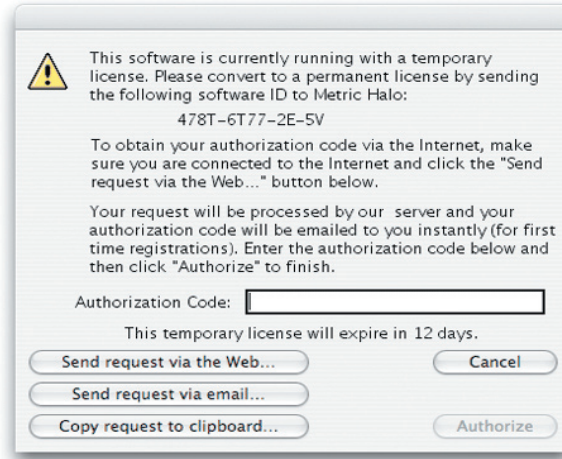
This software is currently running with a temporary license. Please convert to a permanent license by sending the following software ID to Metric Halo:

478T-6T77-2E-5V

To obtain your authorization code via the Internet, make sure you are connected to the Internet and click the "Send request via the Web..." button below.

Your request will be processed by our server and your authorization code will be emailed to you instantly (for first time registrations). Enter the authorization code below and then click "Authorize" to finish.

Authorization Code:

This temporary license will expire in 12 days.

Send request via the Web...

Cancel

Send request via email...

Copy request to clipboard...

Authorize